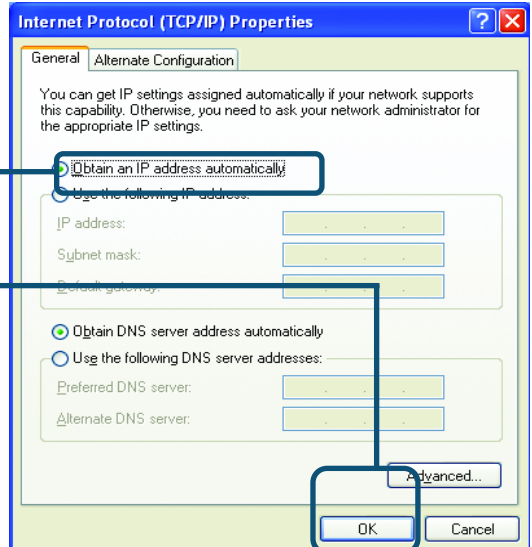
Internet Protocol (TCP/IP) Properties

General | Alternate Configuration

You can get IP settings assigned automatically if your network supports this capability. Otherwise, you need to ask your network administrator for the appropriate IP settings.

Obtain an IP address automatically

Use the following IP address:

IP address:

Subnet mask:

Default gateway:

Obtain DNS server address automatically

Use the following DNS server addresses:

Preferred DNS server:

Alternate DNS server:

Advanced...

OK

Cancel